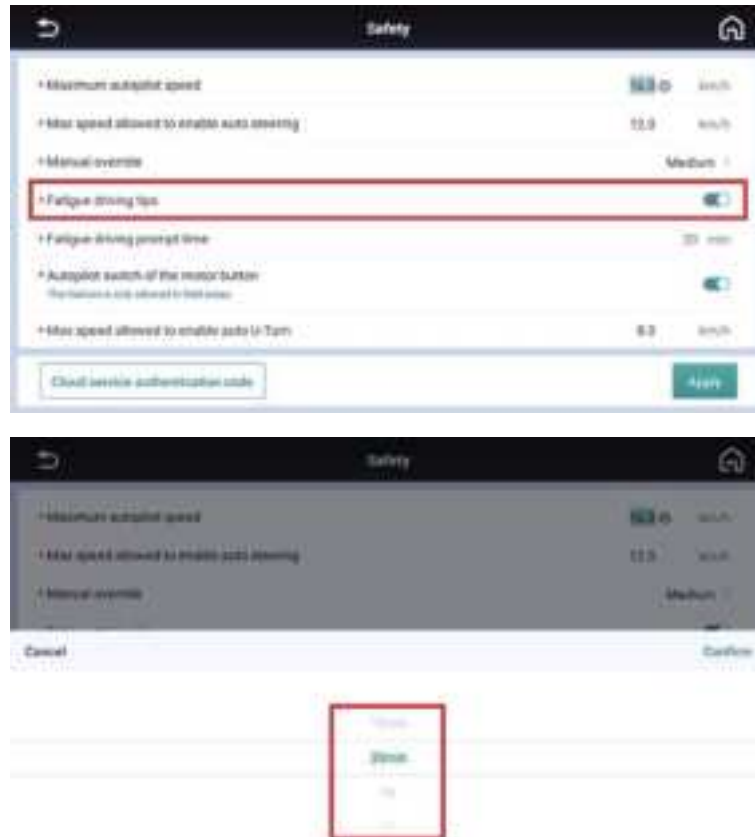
Safety

• Maximum autopilot speed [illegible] km/h

• Max speed allowed to enable auto steering 12.0 km/h

• Manual override Medium

• Fatigue driving tips

• Fatigue driving prompt time 20 min

• Autopilot switch of the motor button

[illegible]

• Max speed allowed to enable auto U-Turn 8.0 km/h

Cloud service authentication code

Apply

Safety

• Maximum autopilot speed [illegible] km/h

• Max speed allowed to enable auto steering 12.0 km/h

• Manual override Medium

Cancel

Confirm

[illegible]

20min

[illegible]

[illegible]